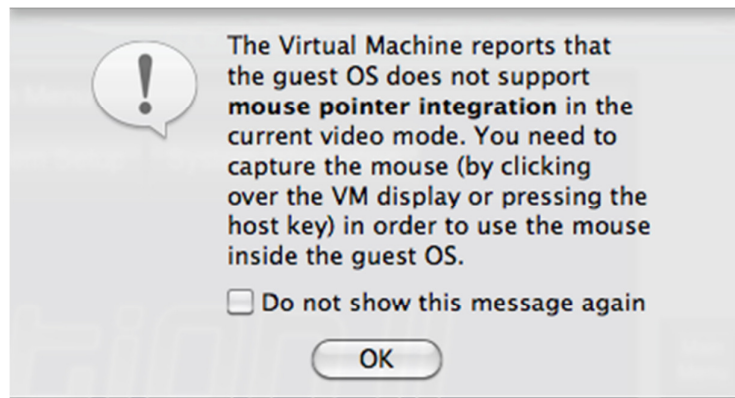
The Virtual Machine reports that the guest OS does not support **mouse pointer integration** in the current video mode. You need to capture the mouse (by clicking over the VM display or pressing the host key) in order to use the mouse inside the guest OS.

Do not show this message again

OK